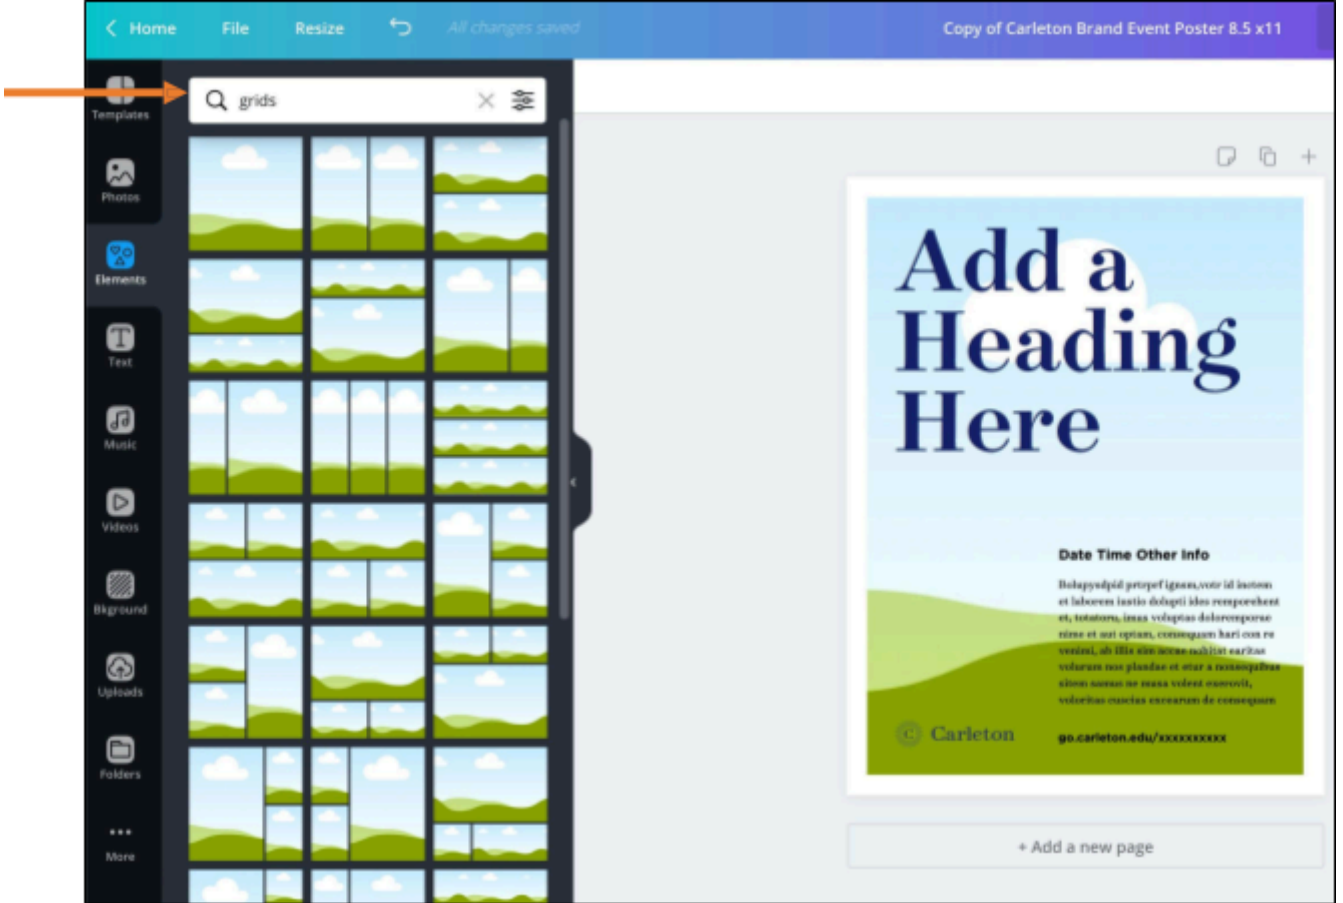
Home File Resize All changes saved Copy of Carleton Brand Event Poster 8.5 x11

Templates
Photos
Elements
Text
Music
Videos
Bkground
Uploads
Folders
More

grids

Add a Heading Here

Date Time Other Info

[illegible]

Carleton

go.carleton.edu/xxxxxxxxxx

+ Add a new page